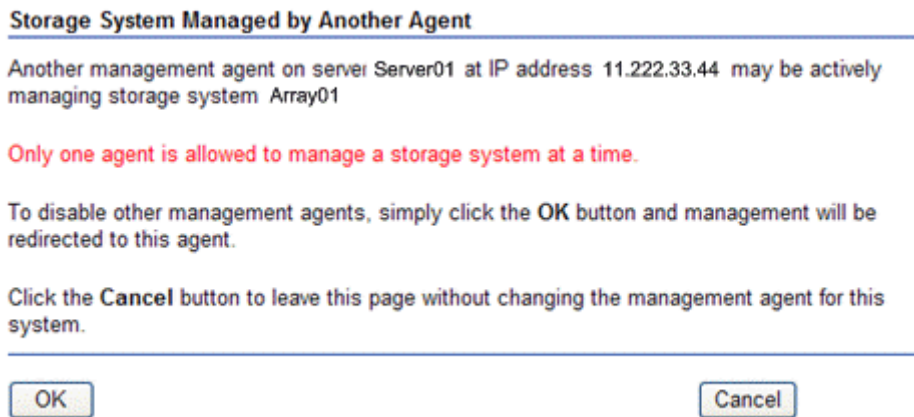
Storage System Managed by Another Agent

Another management agent on server Server01 at IP address 11.222.33.44 may be actively managing storage system Array01

Only one agent is allowed to manage a storage system at a time.

To disable other management agents, simply click the OK button and management will be redirected to this agent.

Click the Cancel button to leave this page without changing the management agent for this system.

OK

Cancel